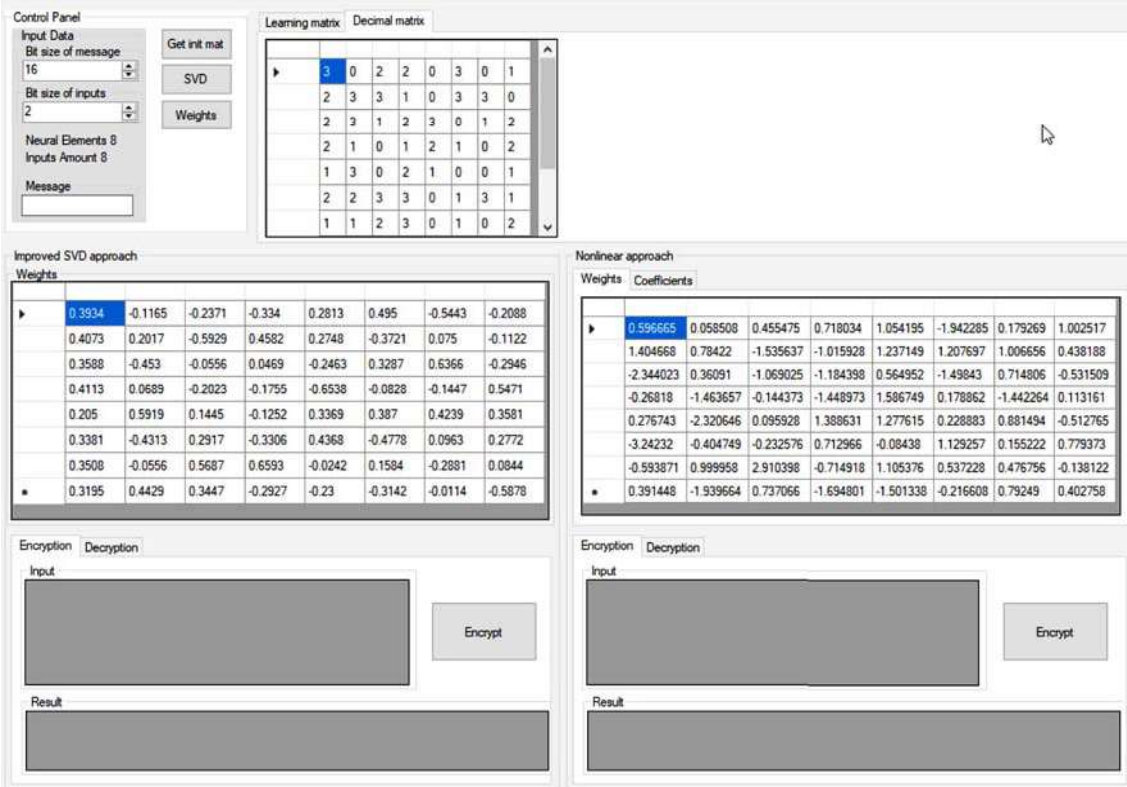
Control Panel
Input Data
Bit size of message
16
Bit size of inputs
2
Neural Elements 8
Inputs Amount 8
Message

Get init mat
SVD
Weights

Learning matrix | Decimal matrix

| 3 | 0 | 2 | 2 | 0 | 3 | 0 | 1 |
|---|---|---|---|---|---|---|---|
| 2 | 3 | 3 | 1 | 0 | 3 | 3 | 0 |
| 2 | 3 | 1 | 2 | 3 | 0 | 1 | 2 |
| 2 | 1 | 0 | 1 | 2 | 1 | 0 | 2 |
| 1 | 3 | 0 | 2 | 1 | 0 | 0 | 1 |
| 2 | 2 | 3 | 3 | 0 | 1 | 3 | 1 |
| 1 | 1 | 2 | 3 | 0 | 1 | 0 | 2 |

Improved SVD approach
Weights

| 0.3934 | -0.1165 | -0.2371 | -0.334 | 0.2813 | 0.495 | -0.5443 | -0.2088 |
|---|---|---|---|---|---|---|---|
| 0.4073 | 0.2017 | -0.5929 | 0.4582 | 0.2748 | -0.3721 | 0.075 | -0.1122 |
| 0.3588 | -0.453 | -0.0556 | 0.0469 | -0.2463 | 0.3287 | 0.6366 | -0.2946 |
| 0.4113 | 0.0689 | -0.2023 | -0.1755 | -0.6538 | -0.0828 | -0.1447 | 0.5471 |
| 0.205 | 0.5919 | 0.1445 | -0.1252 | 0.3369 | 0.387 | 0.4239 | 0.3581 |
| 0.3381 | -0.4313 | 0.2917 | -0.3306 | 0.4368 | -0.4778 | 0.0963 | 0.2772 |
| 0.3508 | -0.0556 | 0.5687 | 0.6593 | -0.0242 | 0.1584 | -0.2881 | 0.0844 |
| 0.3195 | 0.4429 | 0.3447 | -0.2927 | -0.23 | -0.3142 | -0.0114 | -0.5878 |

Nonlinear approach
Weights | Coefficients

| 0.596665 | 0.058508 | 0.455475 | 0.718034 | 1.054195 | -1.942285 | 0.179269 | 1.002517 |
|---|---|---|---|---|---|---|---|
| 1.404668 | 0.78422 | -1.535637 | -1.015928 | 1.237149 | 1.207697 | 1.006656 | 0.438188 |
| -2.344023 | 0.36091 | -1.069025 | -1.184398 | 0.564952 | -1.49843 | 0.714806 | -0.531509 |
| -0.26818 | -1.463657 | -0.144373 | -1.448973 | 1.586749 | 0.178862 | -1.442264 | 0.113161 |
| 0.276743 | -2.320646 | 0.095928 | 1.388631 | 1.277615 | 0.228883 | 0.881494 | -0.512765 |
| -3.24232 | -0.404749 | -0.232576 | 0.712966 | -0.08438 | 1.129257 | 0.155222 | 0.779373 |
| -0.593871 | 0.999958 | 2.910398 | -0.714918 | 1.105376 | 0.537228 | 0.476756 | -0.138122 |
| 0.391448 | -1.939664 | 0.737066 | -1.694801 | -1.501338 | -0.216608 | 0.79249 | 0.402758 |

Encryption | Decryption
Input
Encrypt
Result

Encryption | Decryption
Input
Encrypt
Result